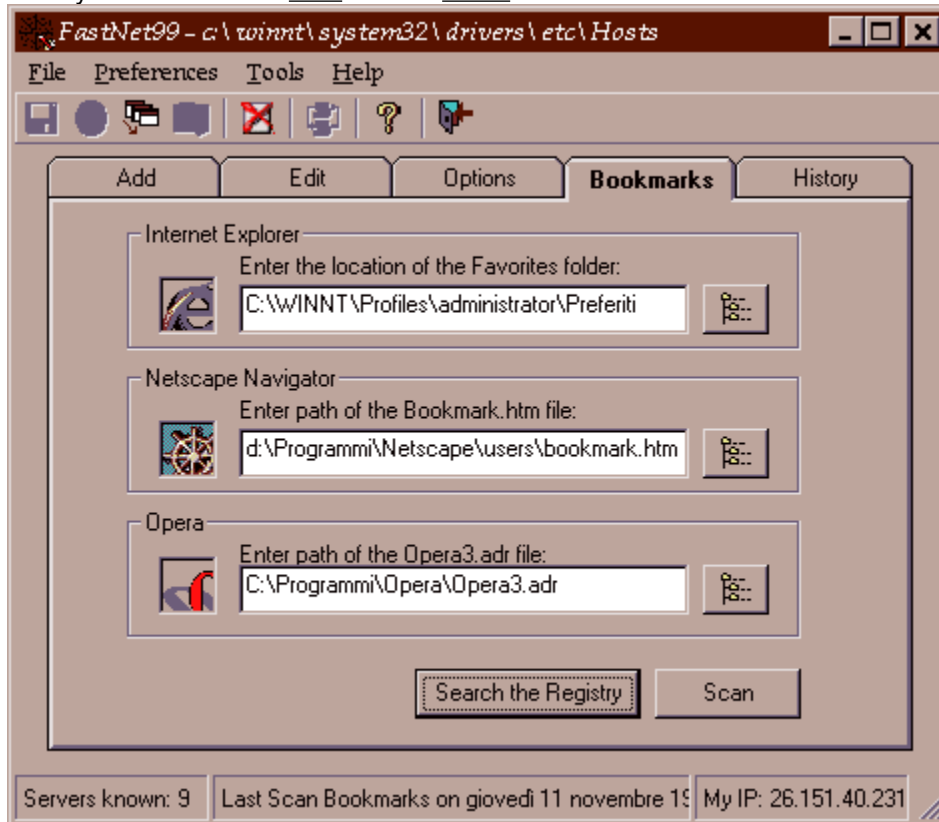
FastNet99 - c:\winnt\system32\drivers\etc\Hosts

File Preferences Tools Help

Add
Edit
Options
Bookmarks
History

Internet Explorer
Enter the location of the Favorites folder:
C:\WINNT\Profiles\administrator\Preferiti

Netscape Navigator
Enter path of the Bookmark.htm file:
d:\Programmi\Netscape\users\bookmark.htm

Opera
Enter path of the Opera3.adr file:
C:\Programmi\Opera\Opera3.adr

Search the Registry
Scan

Servers known: 9
Last Scan Bookmarks on giovedì 11 novembre 1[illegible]
My IP: 26.151.40.231